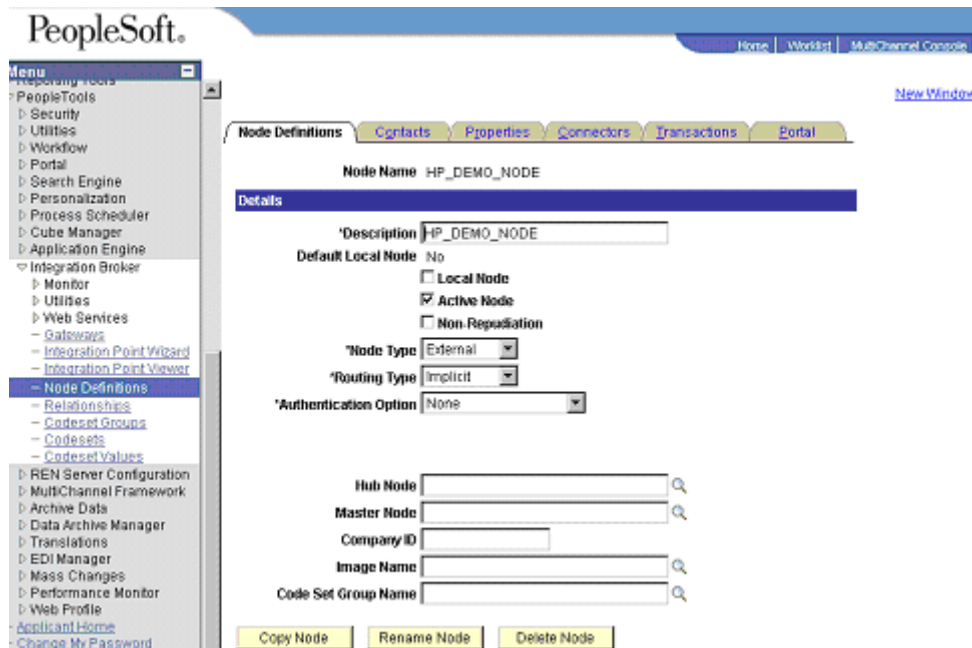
PeopleSoft.

Home | Worklist | MultiChannel Console

Menu
Reporting Tools
PeopleTools
Security
Utilities
Workflow
Portal
Search Engine
Personalization
Process Scheduler
Cube Manager
Application Engine
Integration Broker
Monitor
Utilities
Web Services
– Gateways
– Integration Point Wizard
– Integration Point Viewer
– Node Definitions
– Relationships
– Codeset Groups
– Codesets
– Codeset Values
REN Server Configuration
MultiChannel Framework
Archive Data
Data Archive Manager
Translations
EDI Manager
Mass Changes
Performance Monitor
Web Profile
Applicant Home
Change My Password

New Window

Node Definitions | Contacts | Properties | Connectors | Transactions | Portal

Node Name HP_DEMO_NODE

Details

*Description HP_DEMO_NODE
Default Local Node No
Local Node
Active Node
Non-Repudiation
*Node Type External
*Routing Type Implicit
*Authentication Option None

Hub Node
Master Node
Company ID
Image Name
Code Set Group Name

Copy Node | Rename Node | Delete Node